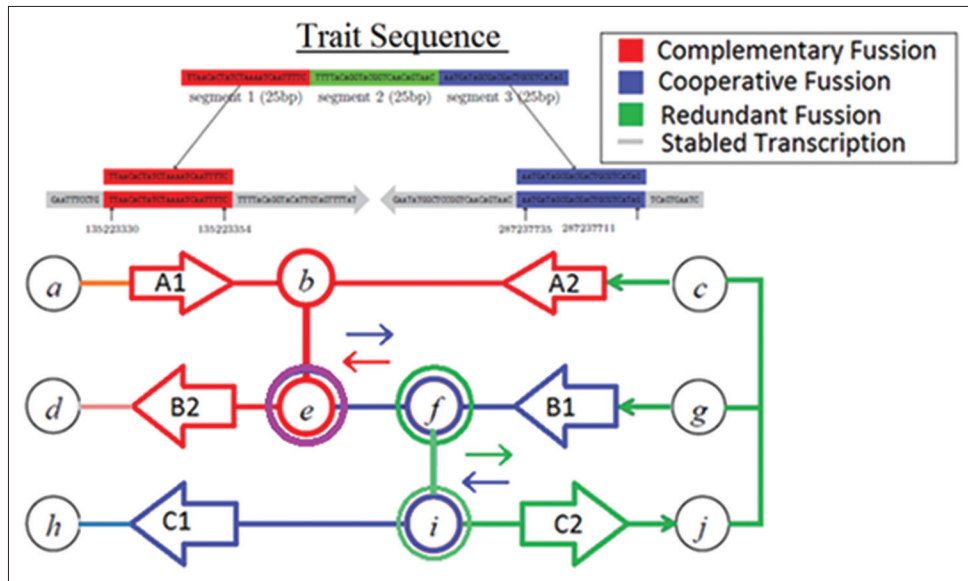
Trait Sequence

Complementary Fussion
Cooperative Fussion
Redundant Fussion
Stabled Transcription

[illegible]
segment 1 (25bp) segment 2 (25bp) segment 3 (25bp)

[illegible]

135223330 135223354 287237735 287237711

a A1 b A2 c
d B2 e f B1 g
h C1 i C2 j